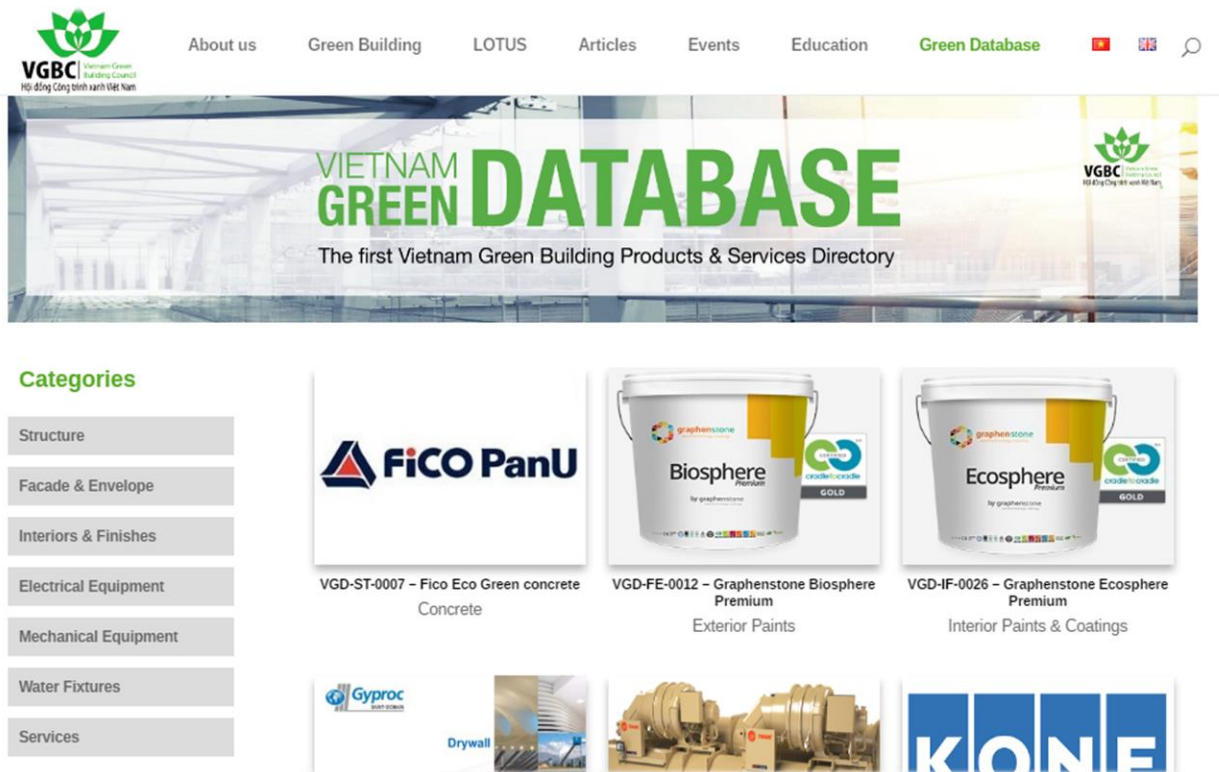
VGBC Vietnam Green Building Council
Hội đồng Công trình xanh Việt Nam

About us Green Building LOTUS Articles Events Education Green Database

VIETNAM GREEN DATABASE
The first Vietnam Green Building Products & Services Directory

VGBC Vietnam Green Building Council
Hội đồng Công trình xanh Việt Nam

Categories

Structure
Facade & Envelope
Interiors & Finishes
Electrical Equipment
Mechanical Equipment
Water Fixtures
Services

FiCO PanU

VGD-ST-0007 – Fico Eco Green concrete
Concrete

graphenstone
Biosphere Premium
by graphenstone
CERTIFIED cradle to cradle GOLD

VGD-FE-0012 – Graphenstone Biosphere Premium
Exterior Paints

graphenstone
Ecosphere Premium
by graphenstone
CERTIFIED cradle to cradle GOLD

VGD-IF-0026 – Graphenstone Ecosphere Premium
Interior Paints & Coatings

Gyproc
Drywall

KONE